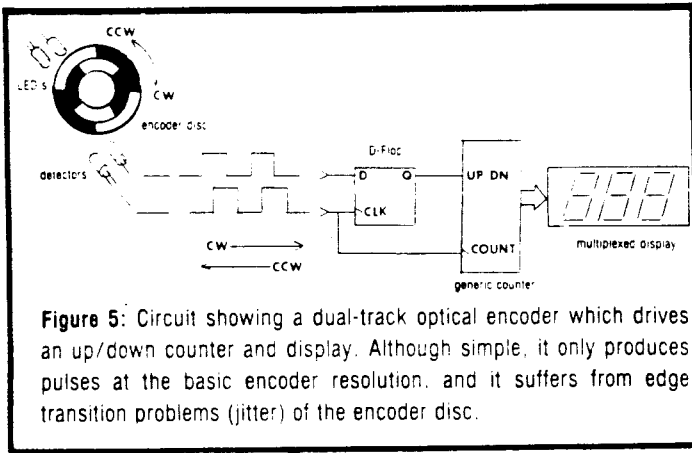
CCW

LED's

CW

encoder disc

detectors

D-Flop

D

Q

CLK

UP DN

COUNT

generic counter

multiplexed display

CW

CCW

**Figure 5:** Circuit showing a dual-track optical encoder which drives an up/down counter and display. Although simple, it only produces pulses at the basic encoder resolution, and it suffers from edge transition problems (jitter) of the encoder disc.